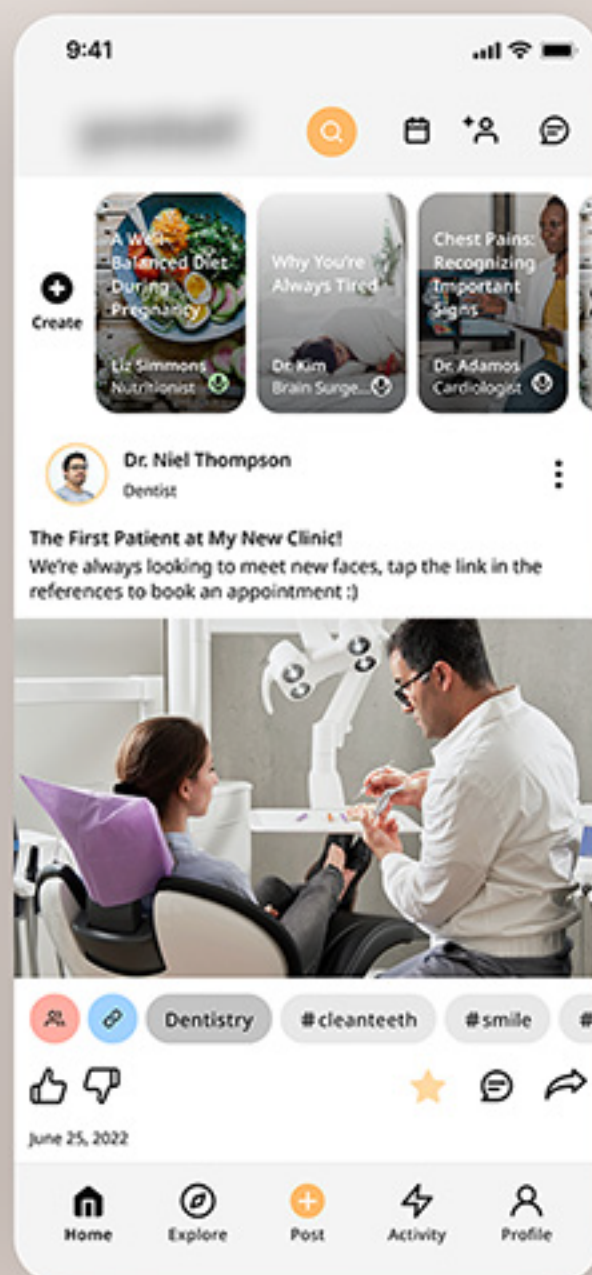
9:41

Create

A Well-Balanced Diet During Pregnancy
Liz Simmons
Nutritionist

Why You're Always Tired
Dr. Kim
Brain Surge...

Chest Pains: Recognizing Important Signs
Dr. Adamos
Cardiologist

Dr. Niel Thompson
Dentist

The First Patient at My New Clinic!
We're always looking to meet new faces, tap the link in the references to book an appointment :)

Dentistry #cleanteeth #smile #

June 25, 2022

Home Explore Post Activity Profile